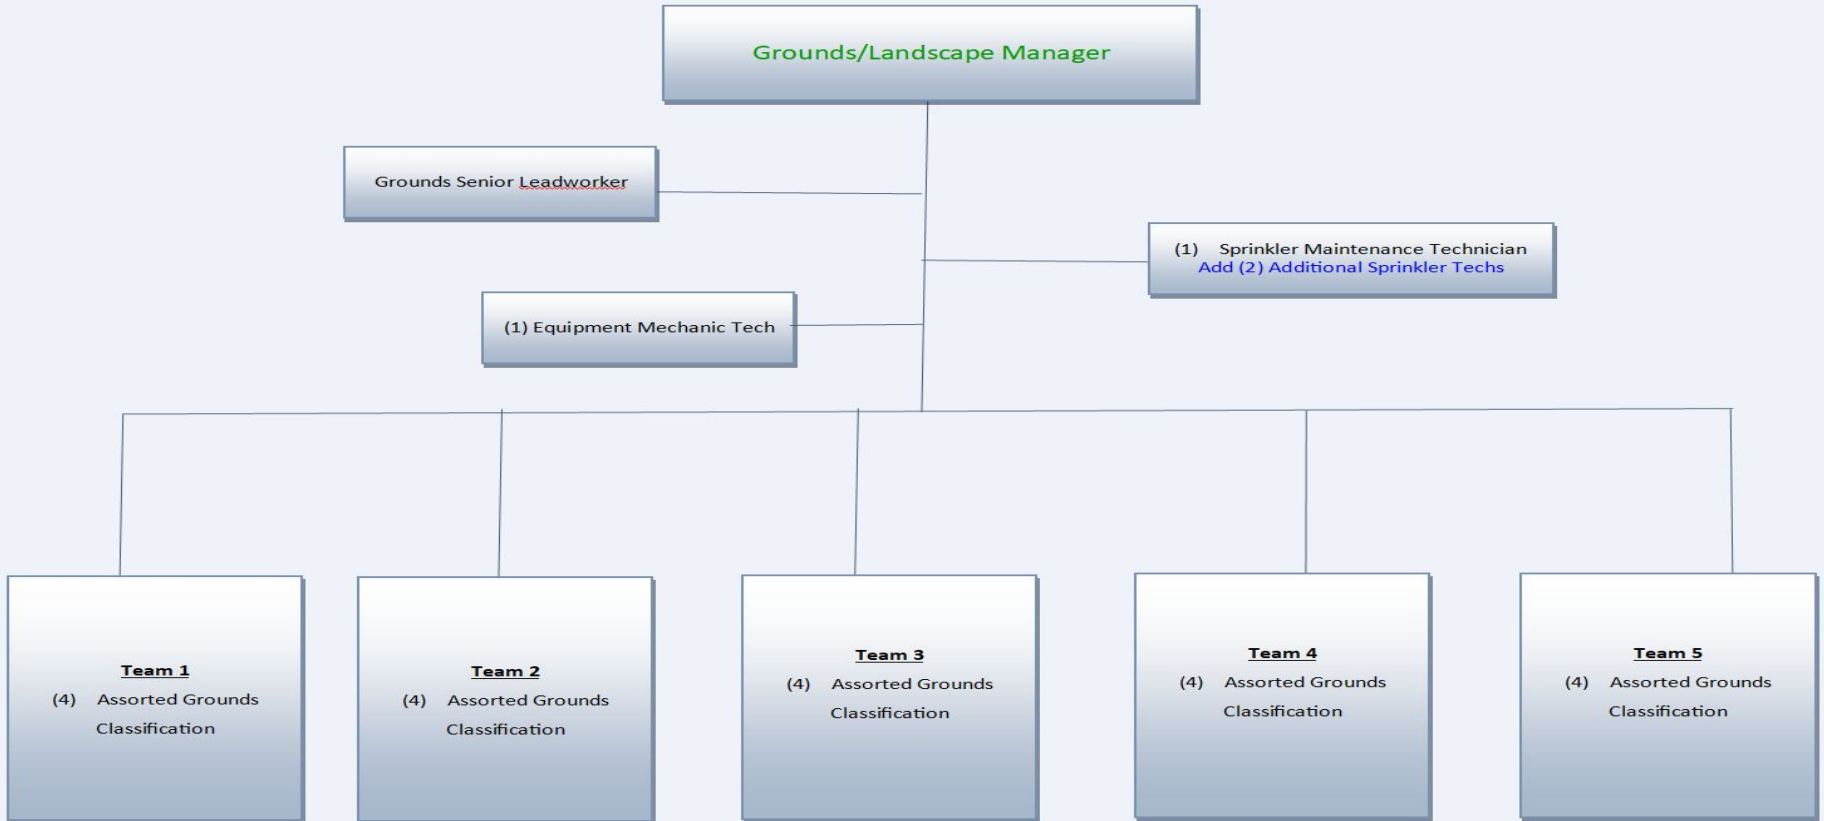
Grounds/Landscape Manager

Grounds Senior Leadworker

(1) Sprinkler Maintenance Technician
Add (2) Additional Sprinkler Techs

(1) Equipment Mechanic Tech

Team 1
(4) Assorted Grounds Classification

Team 2
(4) Assorted Grounds Classification

Team 3
(4) Assorted Grounds Classification

Team 4
(4) Assorted Grounds Classification

Team 5
(4) Assorted Grounds Classification